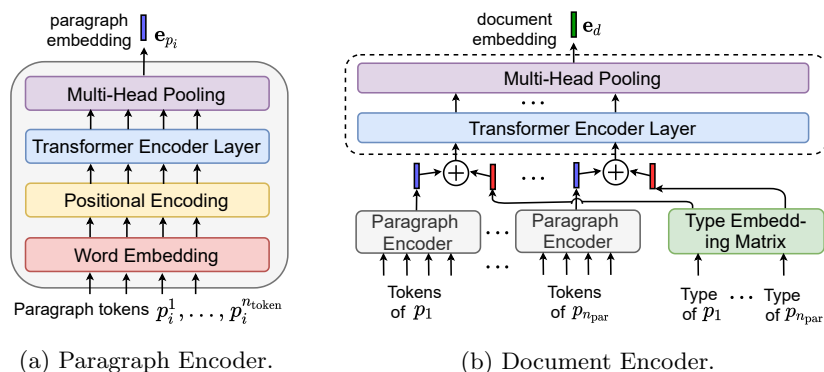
paragraph embedding $\mathbf{e}_{p_i}$

Multi-Head Pooling

Transformer Encoder Layer

Positional Encoding

Word Embedding

Paragraph tokens $p_i^1, \ldots, p_i^{n_{\text{token}}}$

document embedding $\mathbf{e}_d$

Multi-Head Pooling

...

Transformer Encoder Layer

...

Paragraph Encoder

...

Paragraph Encoder

Type Embedding Matrix

...

Tokens of $p_1$

Tokens of $p_{n_{\text{par}}}$

Type of $p_1$

...

Type of $p_{n_{\text{par}}}$

(a) Paragraph Encoder.

(b) Document Encoder.